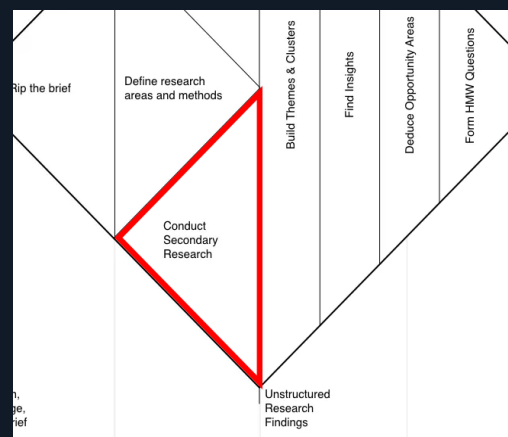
Rip the brief

Define research areas and methods

Build Themes & Clusters

Find Insights

Deduce Opportunity Areas

Form HMW Questions

Conduct Secondary Research

Unstructured Research Findings

n,
ge,
rief